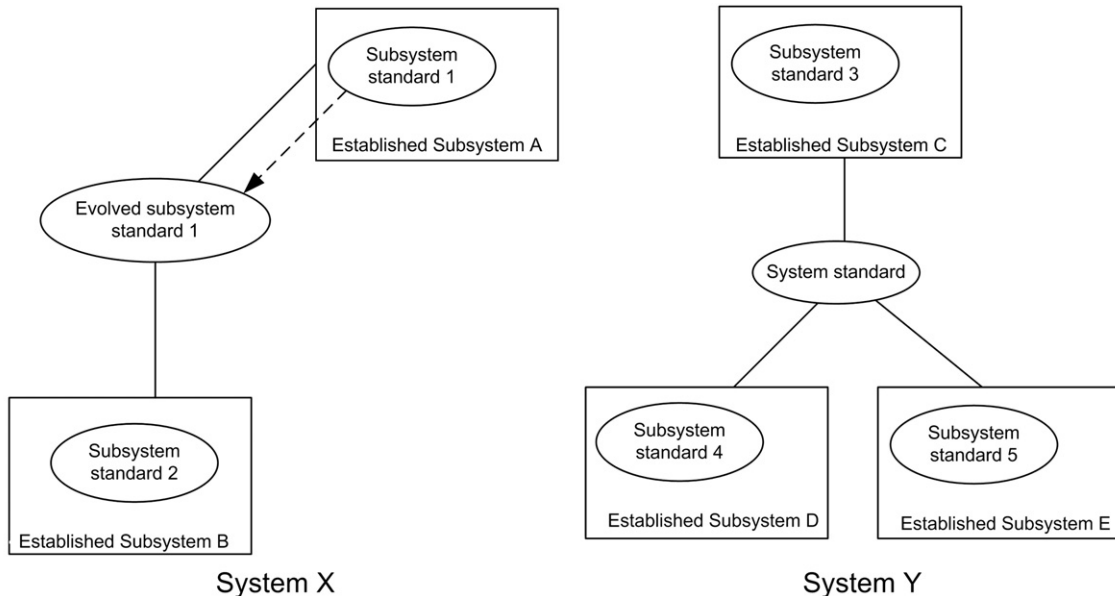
Subsystem standard 1

Established Subsystem A

Evolved subsystem standard 1

Subsystem standard 2

Established Subsystem B

System X

Subsystem standard 3

Established Subsystem C

System standard

Subsystem standard 4

Established Subsystem D

Subsystem standard 5

Established Subsystem E

System Y